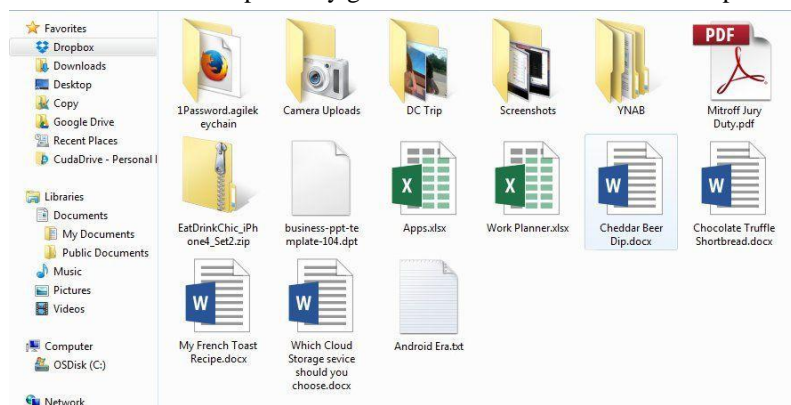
Favorites
Dropbox
Downloads
Desktop
Copy
Google Drive
Recent Places
CudaDrive - Personal I

Libraries
Documents
My Documents
Public Documents
Music
Pictures
Videos

Computer
OSDisk (C:)

Network

1Password.agilekeychain
Camera Uploads
DC Trip
Screenshots
YNAB
PDF
Mitroff Jury Duty.pdf
EatDrinkChic_iPhone4_Set2.zip
business-ppt-template-104.dpt
X
Apps.xlsx
X
Work Planner.xlsx
W
Cheddar Beer Dip.docx
W
Chocolate Truffle Shortbread.docx
W
My French Toast Recipe.docx
W
Which Cloud Storage sevice should you choose.docx
Android Era.txt